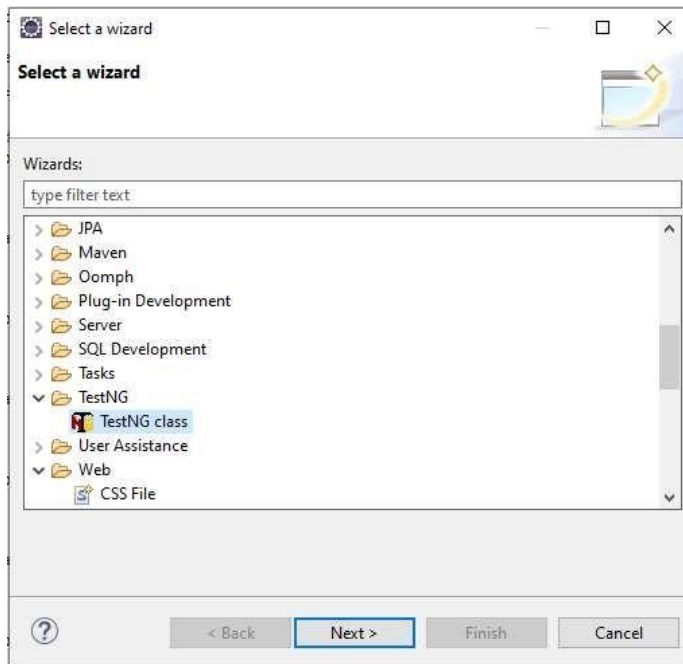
Select a wizard

Select a wizard

Wizards:

type filter text

JPA
Maven
Oomph
Plug-in Development
Server
SQL Development
Tasks
TestNG
TestNG class
User Assistance
Web
CSS File

?

< Back

Next >

Finish

Cancel